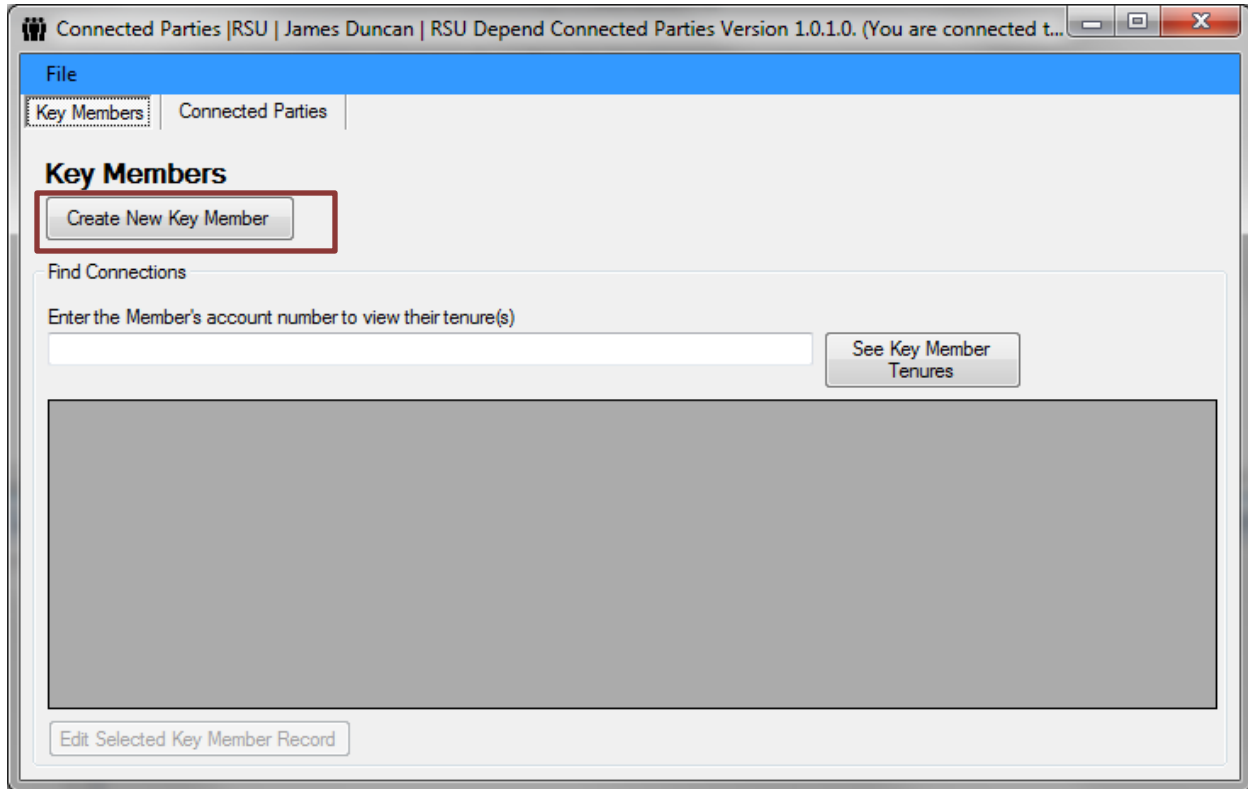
Connected Parties |RSU | James Duncan | RSU Depend Connected Parties Version 1.0.1.0. (You are connected t...

File

Key Members
Connected Parties

Key Members

Create New Key Member

Find Connections

Enter the Member's account number to view their tenure(s)

See Key Member Tenures

Edit Selected Key Member Record